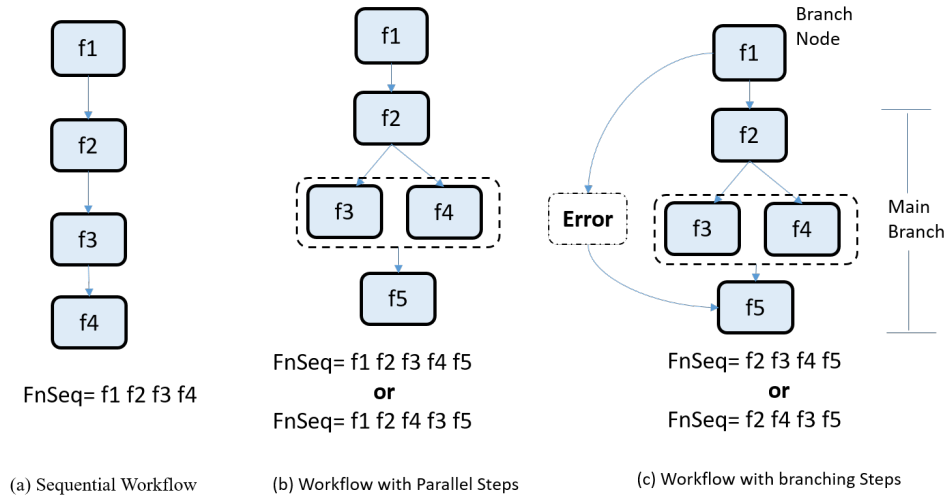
f1

f2

f3

f4

FnSeq= f1 f2 f3 f4

(a) Sequential Workflow

f1

f2

f3

f4

f5

FnSeq= f1 f2 f3 f4 f5
**or**
FnSeq= f1 f2 f4 f3 f5

(b) Workflow with Parallel Steps

Branch Node

f1

f2

Error

f3

f4

f5

Main Branch

FnSeq= f2 f3 f4 f5
**or**
FnSeq= f2 f4 f3 f5

(c) Workflow with branching Steps